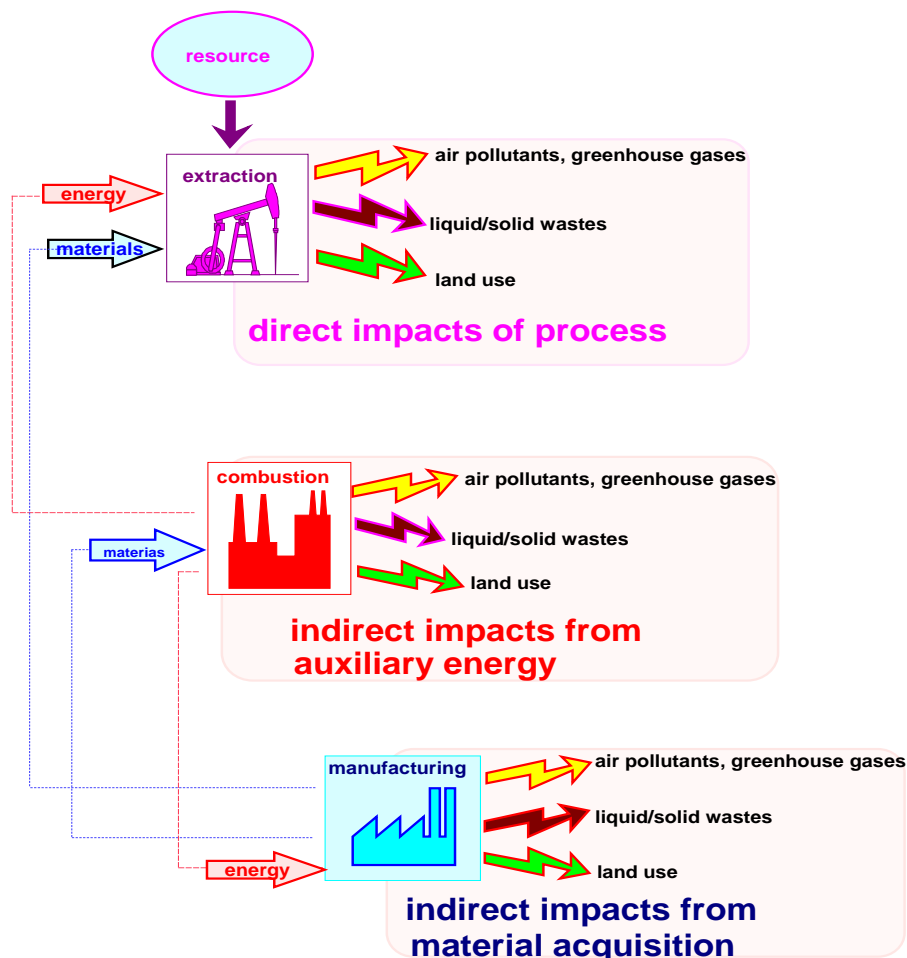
resource

energy

materials

extraction

air pollutants, greenhouse gases

liquid/solid wastes

land use

direct impacts of process

combustion

materias

air pollutants, greenhouse gases

liquid/solid wastes

land use

indirect impacts from auxiliary energy

manufacturing

energy

air pollutants, greenhouse gases

liquid/solid wastes

land use

indirect impacts from material acquisition